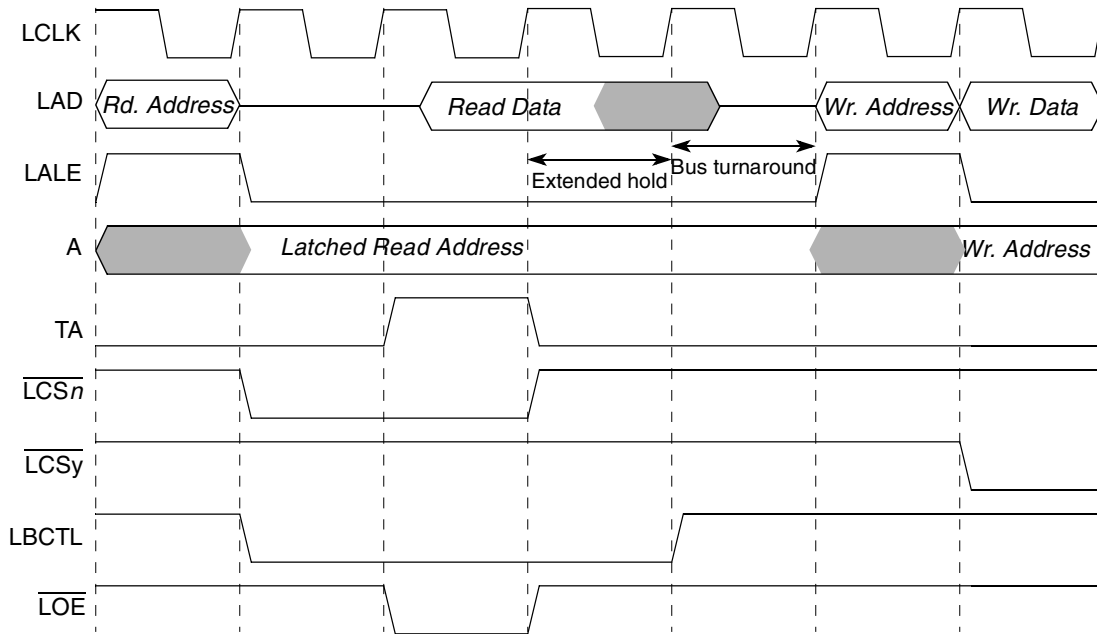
LCLK

LAD
Rd. Address
Read Data
Wr. Address
Wr. Data

Extended hold
Bus turnaround

LALE

A
Latched Read Address
Wr. Address

TA

$\overline{\text{LCS}n}$

$\overline{\text{LCSy}}$

LBCTL

$\overline{\text{LOE}}$